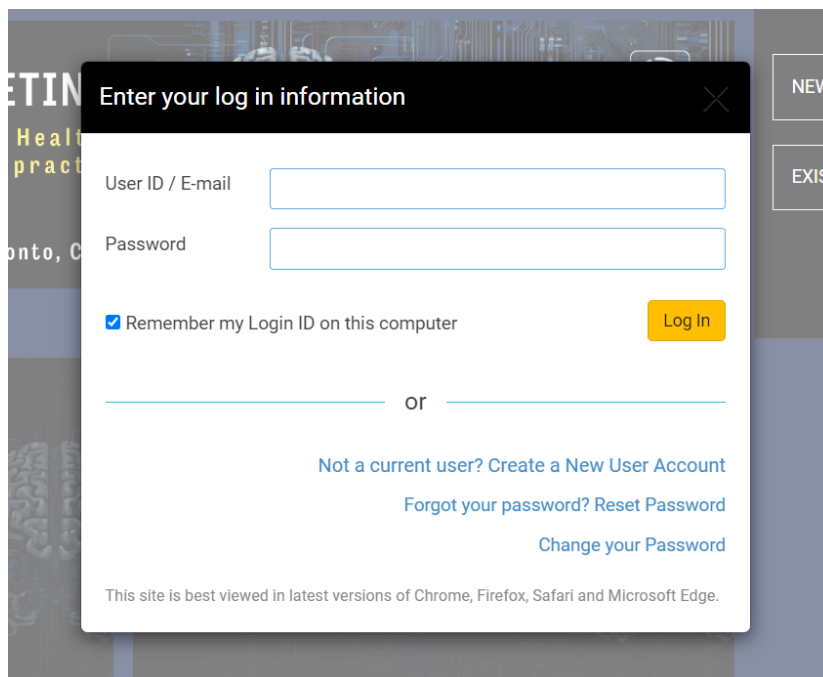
ETIN
Healt
pract
onto, C

NEW
EXIS

Enter your log in information

User ID / E-mail

Password

Remember my Login ID on this computer

Log In

or

Not a current user? Create a New User Account

Forgot your password? Reset Password

Change your Password

This site is best viewed in latest versions of Chrome, Firefox, Safari and Microsoft Edge.